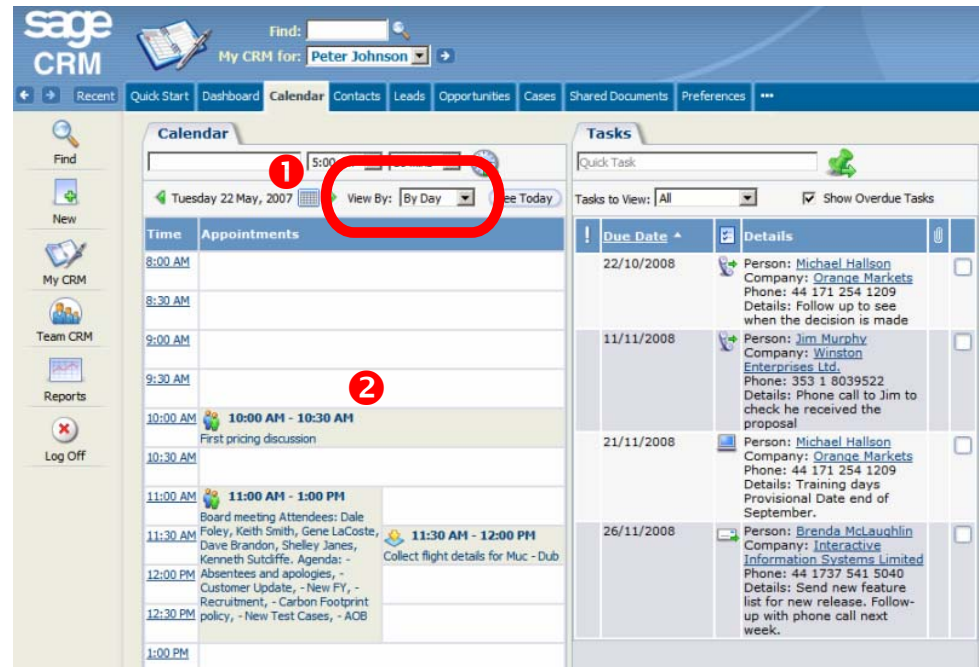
sage CRM

Find:
My CRM for: Peter Johnson

Recent | Quick Start | Dashboard | Calendar | Contacts | Leads | Opportunities | Cases | Shared Documents | Preferences | •••

Find
New
My CRM
Team CRM
Reports
Log Off

Calendar

5:00

1

Tuesday 22 May, 2007 | View By: By Day | See Today

| Time | Appointments | |
|---|---|---|
| 8:00 AM | | |
| 8:30 AM | | |
| 9:00 AM | | |
| 9:30 AM | | |
| 10:00 AM | 10:00 AM - 10:30 AM First pricing discussion | |
| 10:30 AM | | |
| 11:00 AM | 11:00 AM - 1:00 PM Board meeting Attendees: Dale Foley, Keith Smith, Gene LaCoste, Dave Brandon, Shelley Janes, Kenneth Sutcliffe. Agenda: - Absentees and apologies, - Customer Update, - New FY, - Recruitment, - Carbon Footprint policy, - New Test Cases, - AOB | |
| 11:30 AM | | 11:30 AM - 12:00 PM Collect flight details for Muc - Dub |
| 12:00 PM | | |
| 12:30 PM | | |
| 1:00 PM | | |

2

Tasks

Quick Task

Tasks to View: All | Show Overdue Tasks

| ! | Due Date ▲ | | Details | | |
|---|---|---|---|---|---|
| | 22/10/2008 | | Person: Michael Hallson Company: Orange Markets Phone: 44 171 254 1209 Details: Follow up to see when the decision is made | | |
| | 11/11/2008 | | Person: Jim Murphy Company: Winston Enterprises Ltd. Phone: 353 1 8039522 Details: Phone call to Jim to check he received the proposal | | |
| | 21/11/2008 | | Person: Michael Hallson Company: Orange Markets Phone: 44 171 254 1209 Details: Training days Provisional Date end of September. | | |
| | 26/11/2008 | | Person: Brenda McLaughlin Company: Interactive Information Systems Limited Phone: 44 1737 541 5040 Details: Send new feature list for new release. Follow-up with phone call next week. | | |